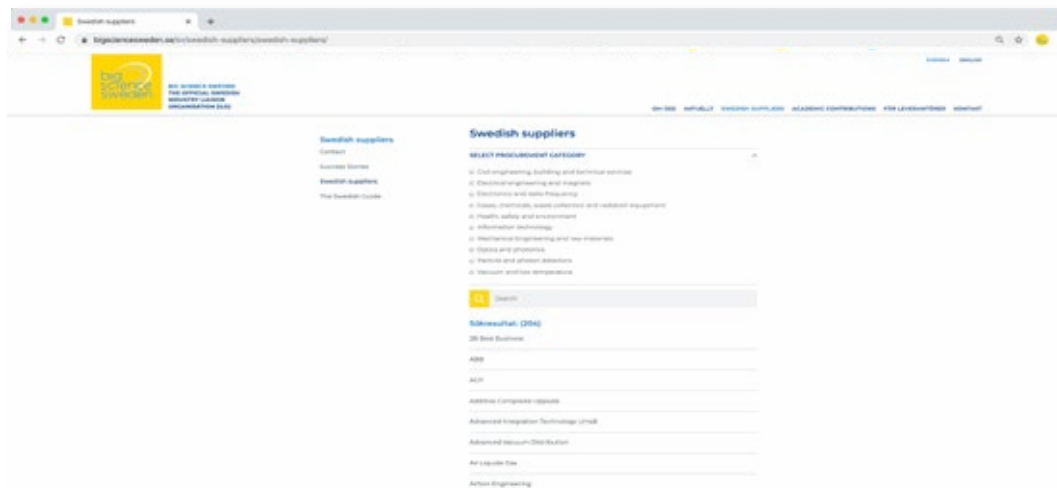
Swedish suppliers

bigsciencesweden.se/en/swedish-suppliers/swedish-suppliers/

big science sweden

BIG SCIENCE SWEDEN THE OFFICIAL SWEDISH INDUSTRY LIAISON ORGANISATION (ILO)

SVENSKA ENGLISH

OM OSS AKTUELLT SWEDISH SUPPLIERS ACADEMIC CONTRIBUTIONS FÖR LEVERANTÖRER KONTAKT

Swedish suppliers
Contact
Success Stories
Swedish suppliers
The Swedish Guide

Swedish suppliers

SELECT PROCUREMENT CATEGORY

Civil engineering, building and technical services
Electrical engineering and magnets
Electronics and radio frequency
Gases, chemicals, waste collection and radiation equipment
Health, safety and environment
Information technology
Mechanical Engineering and raw materials
Optics and photonics
Particle and photon detectors
Vacuum and low temperature

Search

Sökresultat: (204)

2B Best Business

ABB

ACP

Additive Composite Uppsala

Advanced Integration Technology Umeå

Advanced Vacuum Distribution

Air Liquide Gas

Airton Engineering